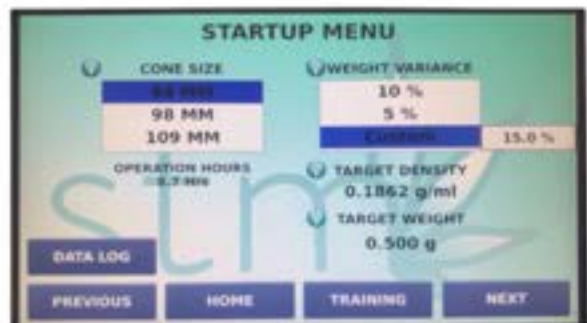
STARTUP MENU

CONE SIZE

84 MM

98 MM

109 MM

OPERATION HOURS

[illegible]

WEIGHT VARIANCE

10 %

5 %

Custom

15.0 %

TARGET DENSITY

0.1862 g/ml

TARGET WEIGHT

0.500 g

DATA LOG

PREVIOUS

HOME

TRAINING

NEXT